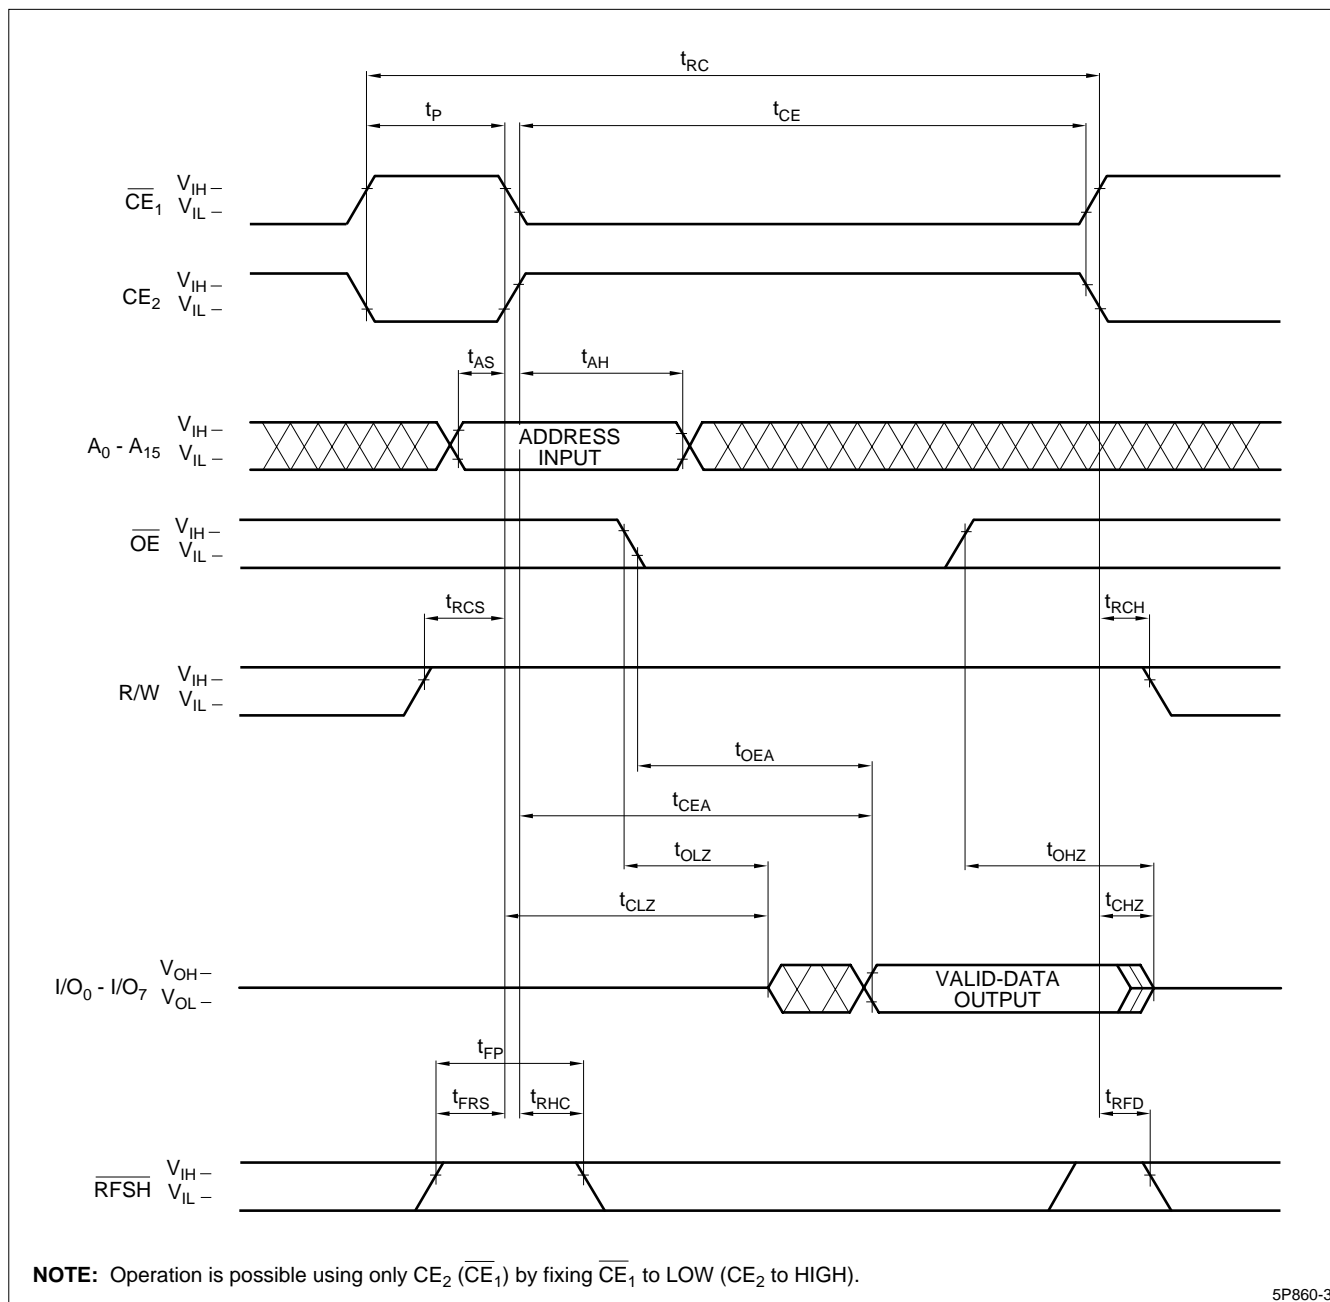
$t_{RC}$

$t_P$

$t_{CE}$

$\overline{CE}_1$ $V_{IH}$ – $V_{IL}$ –

$CE_2$ $V_{IH}$ – $V_{IL}$ –

$t_{AS}$

$t_{AH}$

$A_0$ - $A_{15}$ $V_{IH}$ – $V_{IL}$ –

ADDRESS INPUT

$\overline{OE}$ $V_{IH}$ – $V_{IL}$ –

$t_{RCS}$

$t_{RCH}$

R/W $V_{IH}$ – $V_{IL}$ –

$t_{OEA}$

$t_{CEA}$

$t_{OLZ}$

$t_{OHZ}$

$t_{CLZ}$

$t_{CHZ}$

$I/O_0$ - $I/O_7$ $V_{OH}$ – $V_{OL}$ –

VALID-DATA OUTPUT

$t_{FP}$

$t_{FRS}$

$t_{RHC}$

$t_{RFD}$

$\overline{RFSH}$ $V_{IH}$ – $V_{IL}$ –

**NOTE:** Operation is possible using only $CE_2$ ($\overline{CE}_1$) by fixing $\overline{CE}_1$ to LOW ($CE_2$ to HIGH).

5P860-3